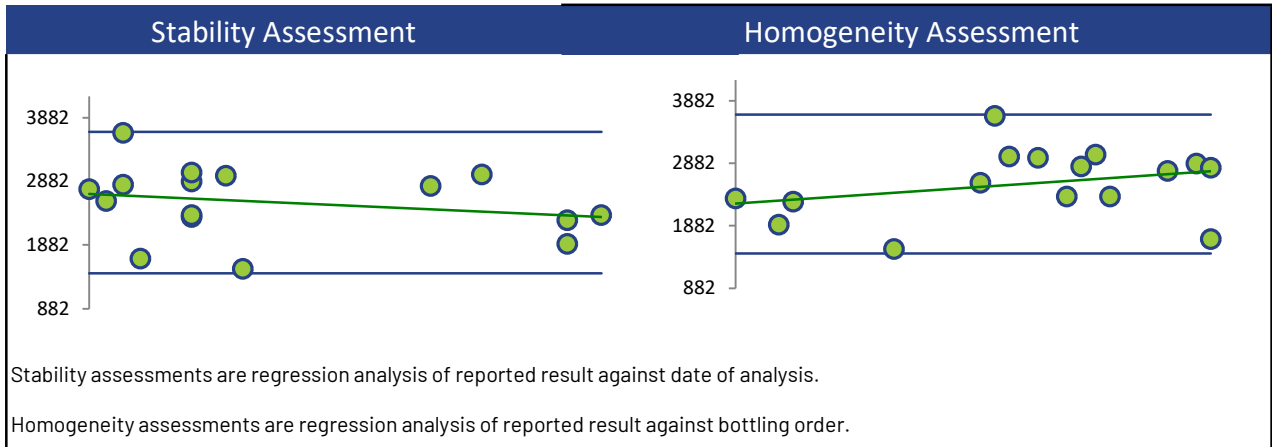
Stability Assessment

3882
2882
1882
882

Homogeneity Assessment

3882
2882
1882
882

Stability assessments are regression analysis of reported result against date of analysis.

Homogeneity assessments are regression analysis of reported result against bottling order.